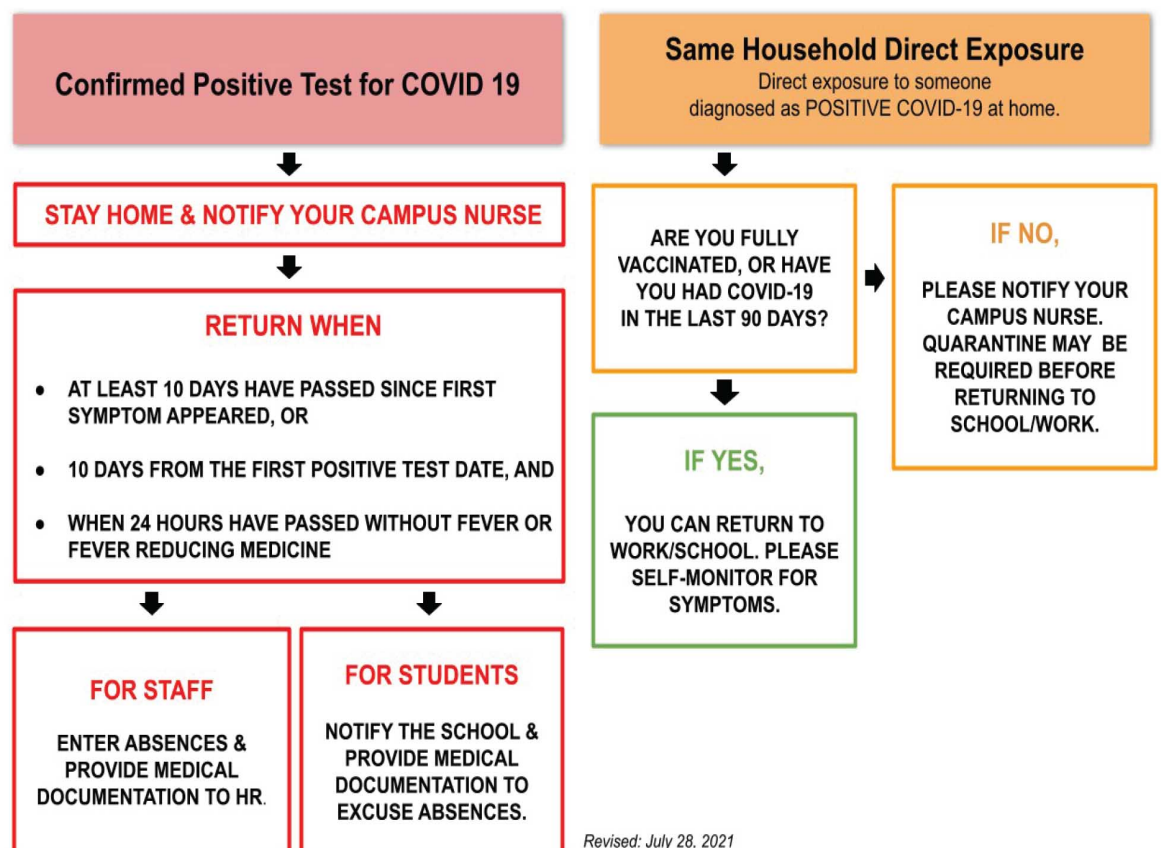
Confirmed Positive Test for COVID 19

STAY HOME & NOTIFY YOUR CAMPUS NURSE

RETURN WHEN

- AT LEAST 10 DAYS HAVE PASSED SINCE FIRST SYMPTOM APPEARED, OR
- 10 DAYS FROM THE FIRST POSITIVE TEST DATE, AND
- WHEN 24 HOURS HAVE PASSED WITHOUT FEVER OR FEVER REDUCING MEDICINE

FOR STAFF

ENTER ABSENCES & PROVIDE MEDICAL DOCUMENTATION TO HR.

FOR STUDENTS

NOTIFY THE SCHOOL & PROVIDE MEDICAL DOCUMENTATION TO EXCUSE ABSENCES.

Same Household Direct Exposure
Direct exposure to someone diagnosed as POSITIVE COVID-19 at home.

ARE YOU FULLY VACCINATED, OR HAVE YOU HAD COVID-19 IN THE LAST 90 DAYS?

IF NO,

PLEASE NOTIFY YOUR CAMPUS NURSE. QUARANTINE MAY BE REQUIRED BEFORE RETURNING TO SCHOOL/WORK.

IF YES,

YOU CAN RETURN TO WORK/SCHOOL. PLEASE SELF-MONITOR FOR SYMPTOMS.

Revised: July 28, 2021